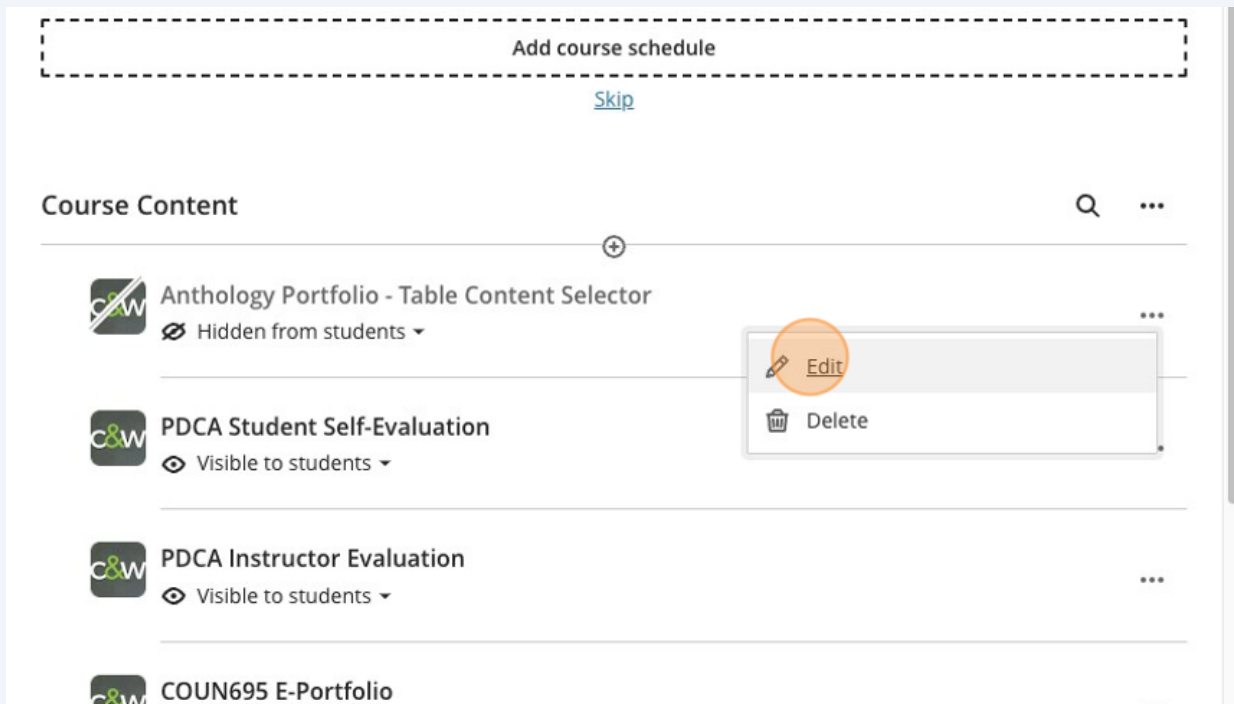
Add course schedule

Skip

Course Content

c&w Anthology Portfolio - Table Content Selector

Hidden from students

Edit

Delete

c&w PDCA Student Self-Evaluation

Visible to students

c&w PDCA Instructor Evaluation

Visible to students

c&w COUN695 E-Portfolio